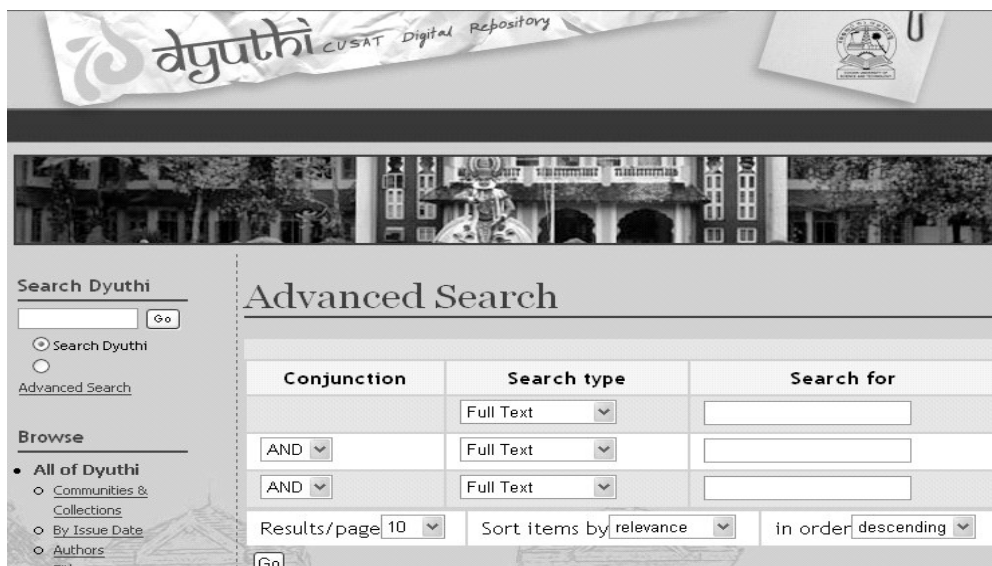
dyuthi CUSAT Digital Repository

Search Dyuthi

Go

Search Dyuthi

Advanced Search

Browse

- All of Dyuthi
  - Communities & Collections
  - By Issue Date
  - Authors

Advanced Search

| Conjunction | Search type | Search for |
|---|---|---|
| | Full Text | |
| AND | Full Text | |
| AND | Full Text | |

Results/page 10 Sort items by relevance in order descending

Go